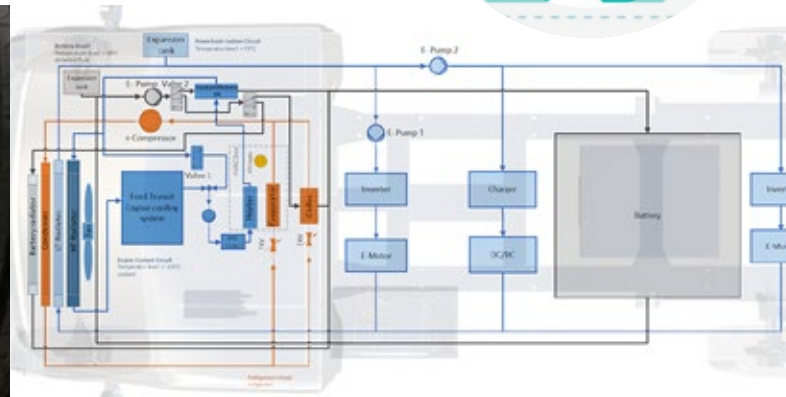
Expansion tank

Powertrain Coolant Circuit
Temperature level < 55°C

E- Pump 2

Battery Circuit
Temperature level < 40°C
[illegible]

Expansion tank

E- Pump Valve 2

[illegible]

e-Compressor

E- Pump 1

Valve 1

Ford Transit Engine cooling system

Heater

Evaporator

Chiller

Inverter

Charger

Battery

Inve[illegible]

E-Motor

DC/DC

E-Mo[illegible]

Battery radiator

Condenser

HT Radiator

LT Radiator

Fan

Engine Coolant Circuit
Temperature level < 110°C
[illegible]

Refrigerant circuit
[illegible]